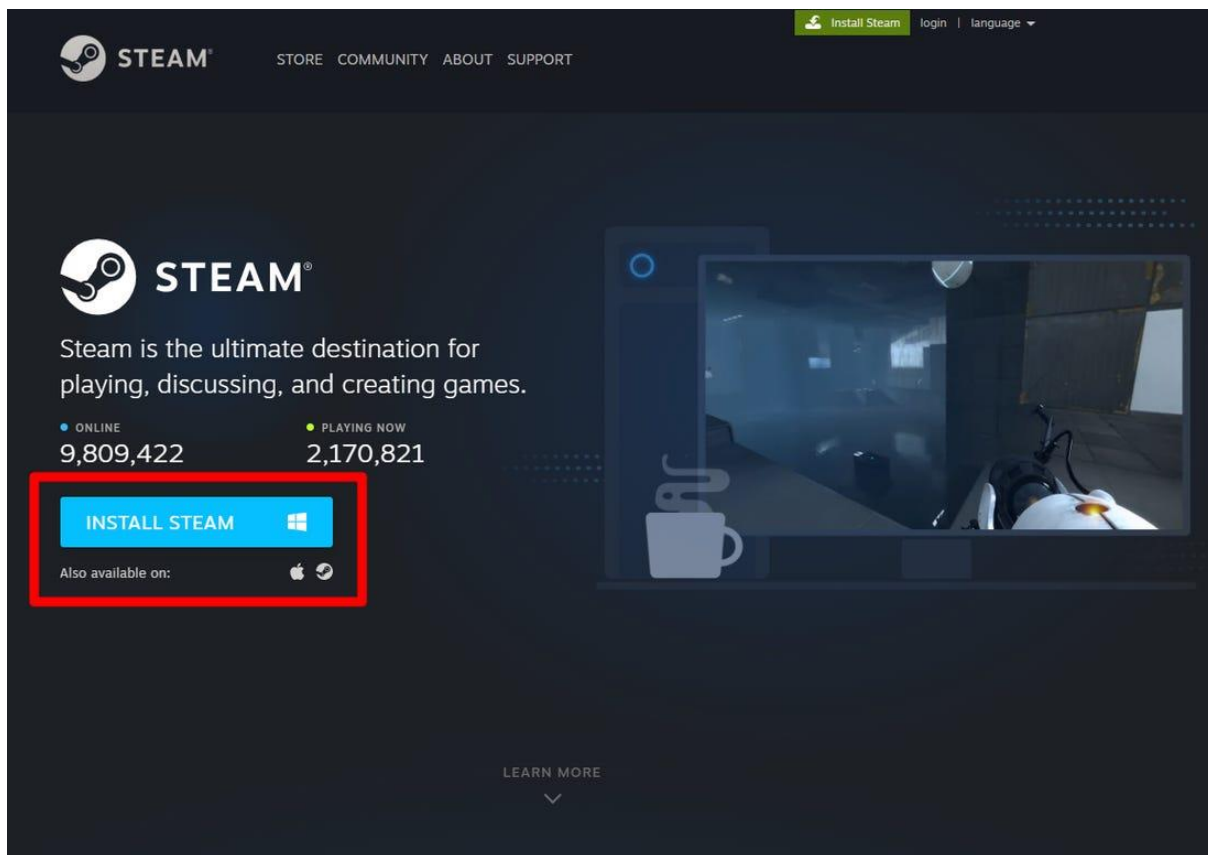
Install Steam login | language

STEAM® STORE COMMUNITY ABOUT SUPPORT

STEAM®

Steam is the ultimate destination for playing, discussing, and creating games.

ONLINE
9,809,422

PLAYING NOW
2,170,821

INSTALL STEAM

Also available on:

LEARN MORE